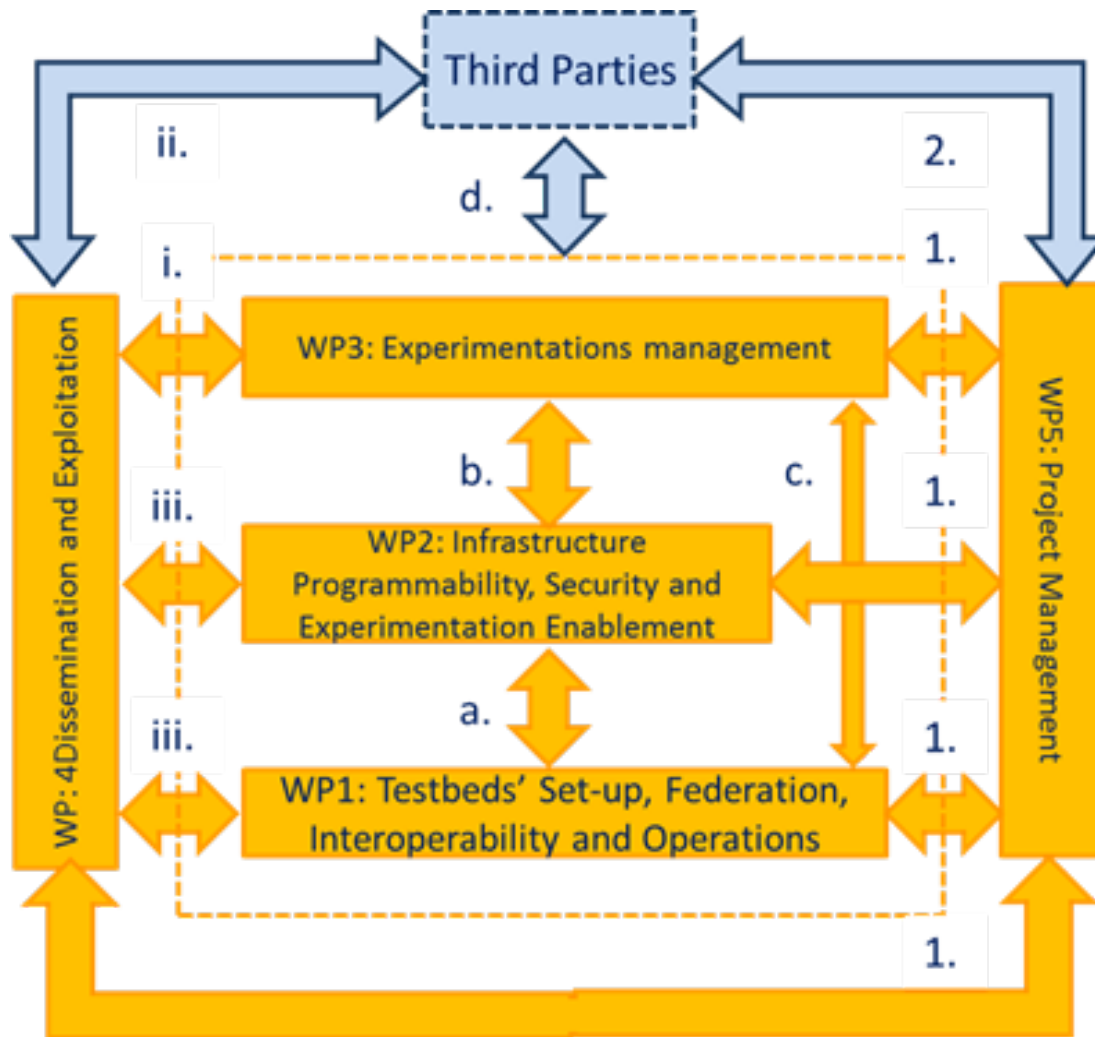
Third Parties

ii.

2.

d.

i.

1.

WP: 4Dissemination and Exploitation

WP3: Experimentations management

WP5: Project Management

b.

c.

1.

iii.

WP2: Infrastructure Programmability, Security and Experimentation Enablement

a.

iii.

1.

WP1: Testbeds' Set-up, Federation, Interoperability and Operations

1.